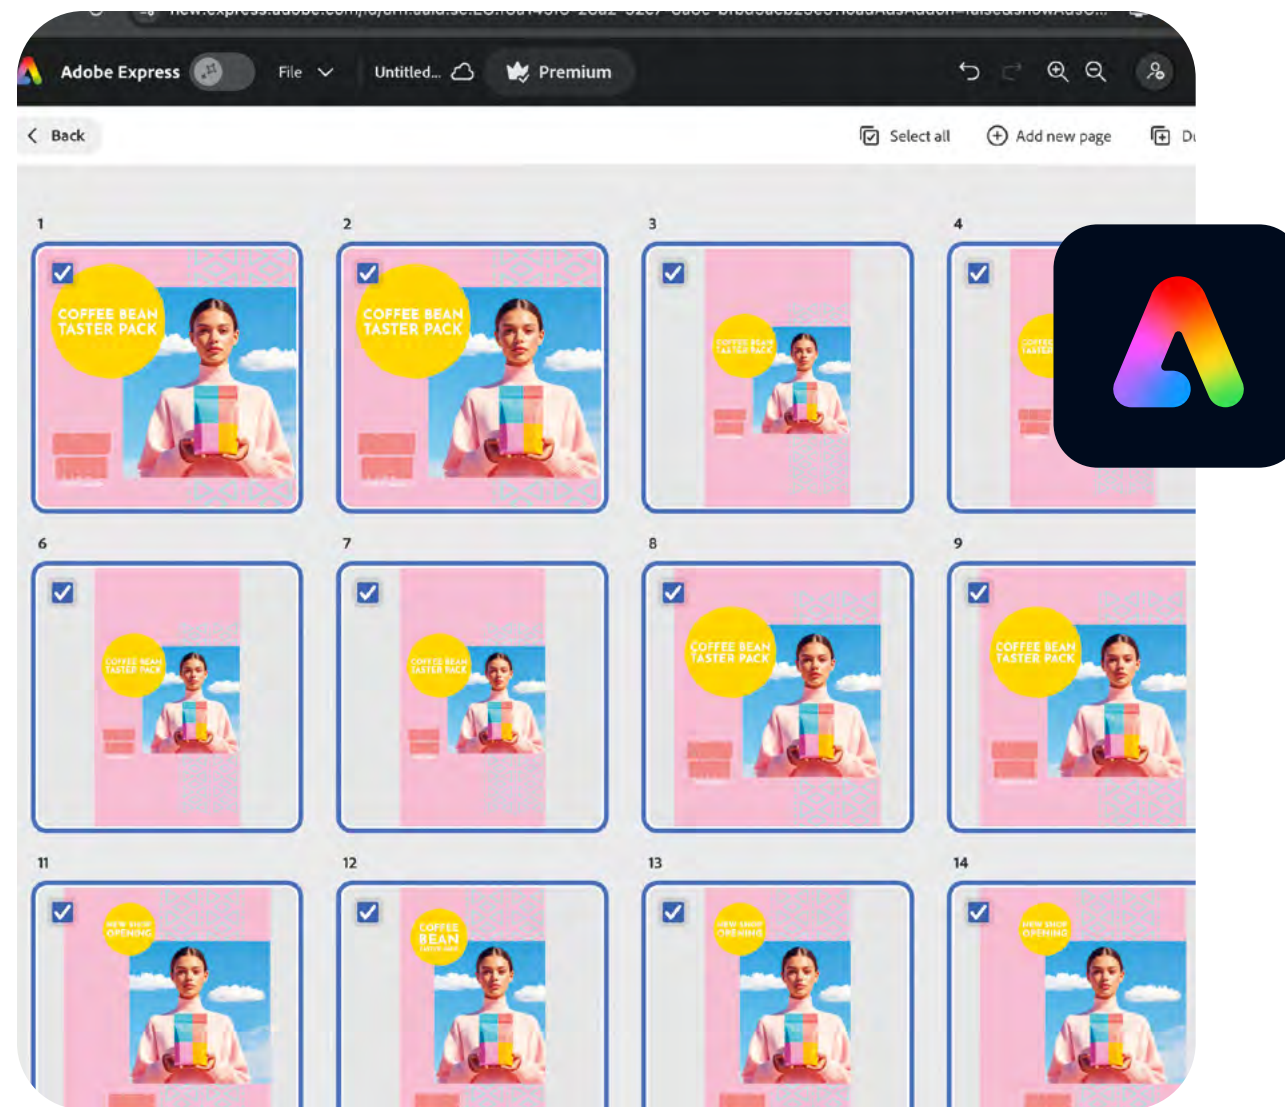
Adobe Express File Untitled... Premium

Back

Select all Add new page

1

COFFEE BEAN TASTER PACK

2

COFFEE BEAN TASTER PACK

3

COFFEE BEAN TASTER PACK

4

6

COFFEE BEAN TASTER PACK

7

COFFEE BEAN TASTER PACK

8

COFFEE BEAN TASTER PACK

9

COFFEE BEAN TASTER PACK

11

NEW SHOP OPENING

12

COFFEE BEAN

13

NEW SHOP OPENING

14

NEW SHOP OPENING